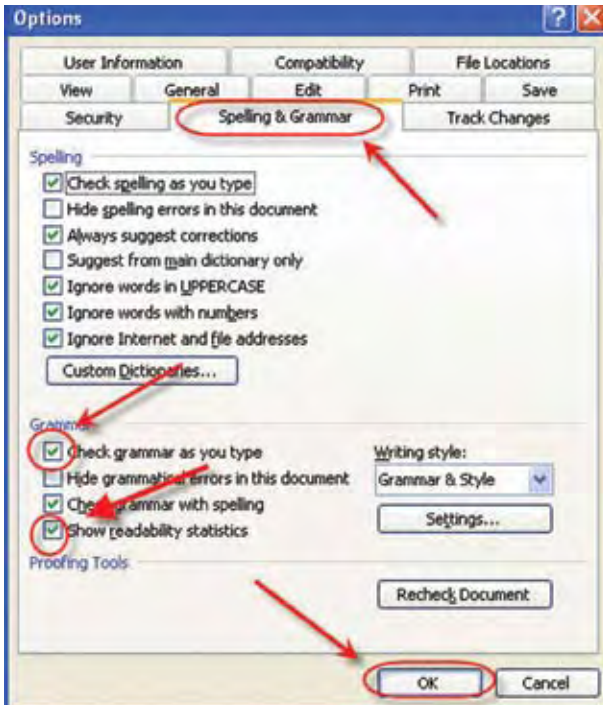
Options

User Information | Compatibility | File Locations
View | General | Edit | Print | Save
Security | Spelling & Grammar | Track Changes

Spelling
Check spelling as you type
Hide spelling errors in this document
Always suggest corrections
Suggest from main dictionary only
Ignore words in UPPERCASE
Ignore words with numbers
Ignore Internet and file addresses
Custom Dictionaries...

Grammar
Check grammar as you type
Hide grammatical errors in this document
Check grammar with spelling
Show readability statistics
Writing style:
Grammar & Style
Settings...

Proofing Tools
Recheck Document

OK
Cancel